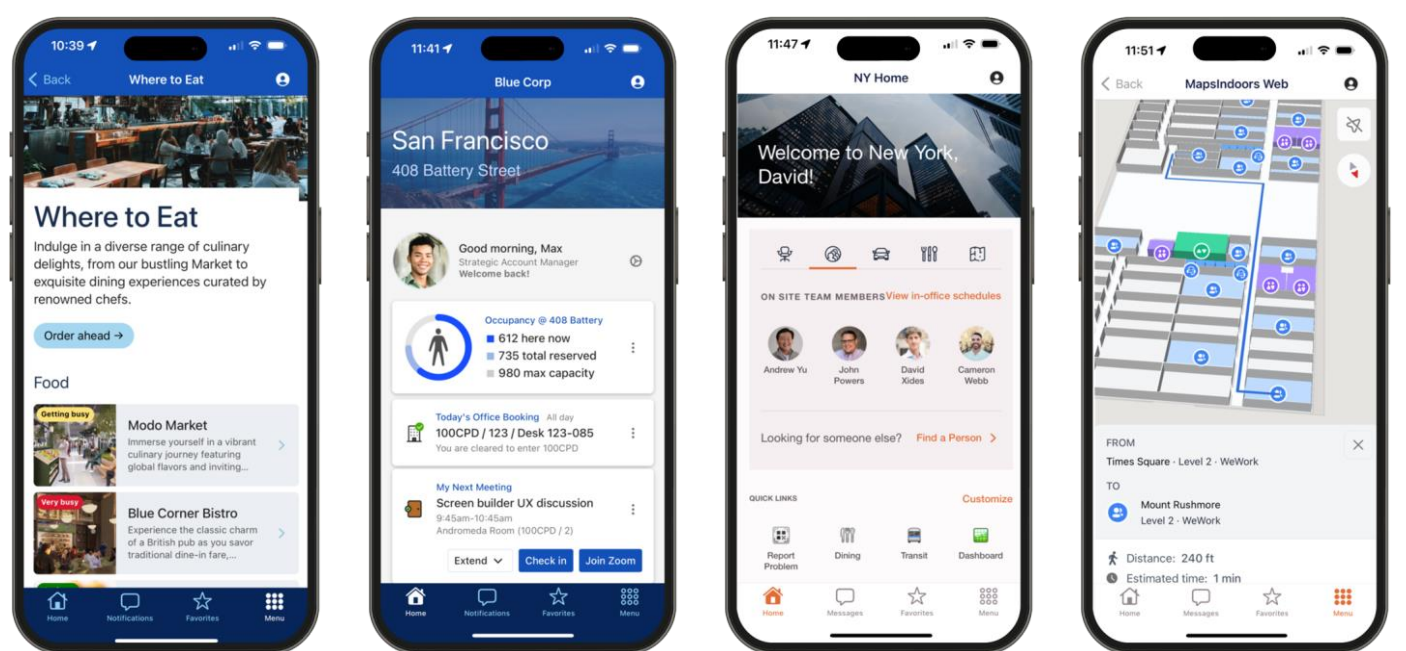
10:39

Back Where to Eat

Where to Eat

Indulge in a diverse range of culinary delights, from our bustling Market to exquisite dining experiences curated by renowned chefs.

Order ahead →

Food

Getting busy

Modo Market

Immerse yourself in a vibrant culinary journey featuring global flavors and inviting...

Very busy

Blue Corner Bistro

Experience the classic charm of a British pub as you savor traditional dine-in fare,...

Home Notifications Favorites Menu

11:41

Blue Corp

San Francisco

408 Battery Street

Good morning, Max

Strategic Account Manager

Welcome back!

Occupancy @ 408 Battery

612 here now

735 total reserved

980 max capacity

Today's Office Booking All day

100CPD / 123 / Desk 123-085

You are cleared to enter 100CPD

My Next Meeting

Screen builder UX discussion

9:45am-10:45am

Andromeda Room (100CPD / 2)

Extend Check in Join Zoom

Home Notifications Favorites Menu

11:47

NY Home

Welcome to New York, David!

ON SITE TEAM MEMBERS View in-office schedules

Andrew Yu

John Powers

David Xides

Cameron Webb

Looking for someone else? Find a Person >

QUICK LINKS Customize

Report Problem

Dining

Transit

Dashboard

Home Messages Favorites Menu

11:51

Back MapsIndoors Web

FROM

Times Square · Level 2 · WeWork

TO

Mount Rushmore

Level 2 · WeWork

Distance: 240 ft

Estimated time: 1 min

Home Messages Favorites Menu